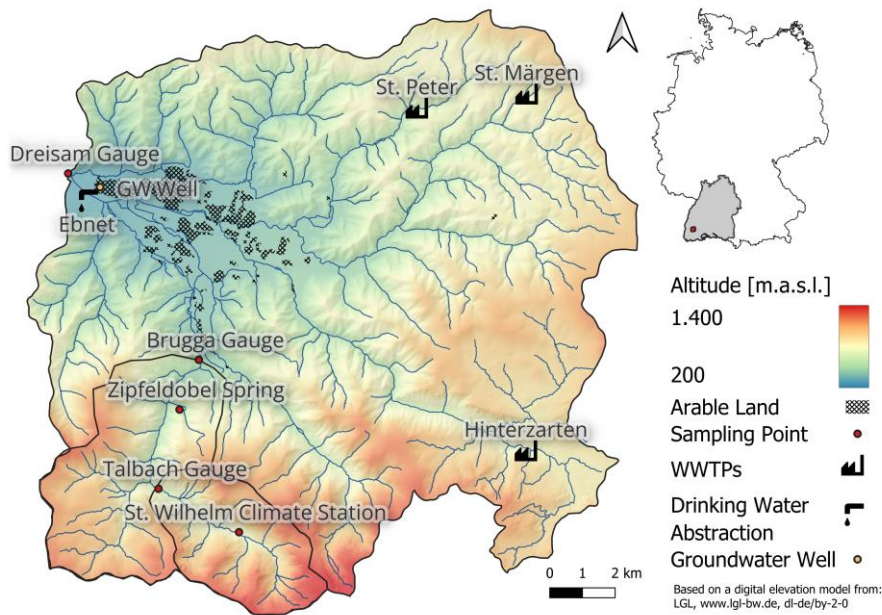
St. Peter
St. Märgen
Dreisam Gauge
GW Well
Ebnet
Brugga Gauge
Zipfeldobel Spring
Talbach Gauge
St. Wilhelm Climate Station
Hinterzarten

Altitude [m.a.s.l.]
1.400
200
Arable Land
Sampling Point
WWTPs
Drinking Water Abstraction
Groundwater Well

0 1 2 km

Based on a digital elevation model from: LGL, www.lgl-bw.de, dl-de/by-2-0